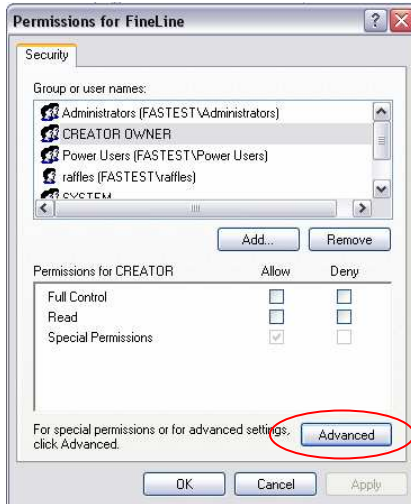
Permissions for FineLine

?

X

Security

Group or user names:

Administrators (FASTEST\Administrators)

CREATOR OWNER

Power Users (FASTEST\Power Users)

raffles (FASTEST\raffles)

SYSTEM

III

Add...

Remove

| Permissions for CREATOR | Allow | Deny |
|---|---|---|
| Full Control | | |
| Read | | |
| Special Permissions | ✓ | |

For special permissions or for advanced settings, click Advanced.

Advanced

OK

Cancel

Apply